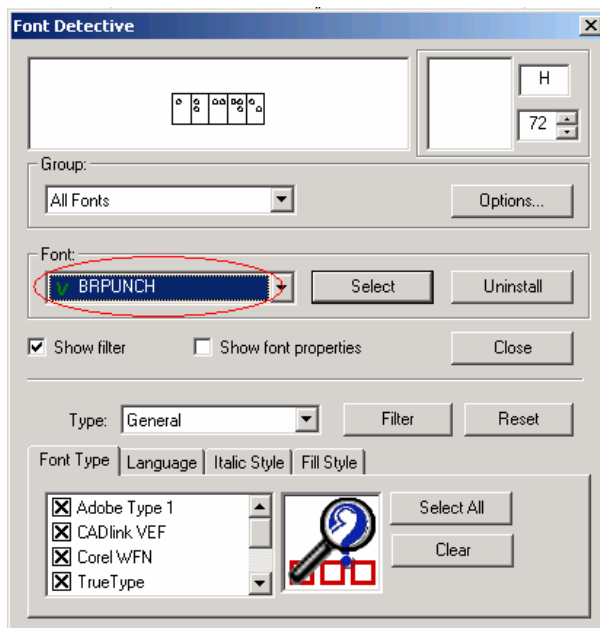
Font Detective

H

72

Group:

All Fonts

Options...

Font:

BRPUNCH

Select

Uninstall

Show filter

Show font properties

Close

Type: General

Filter

Reset

Font Type | Language | Italic Style | Fill Style

Adobe Type 1
CADlink VEF
Corel WFN
TrueType

Select All

Clear